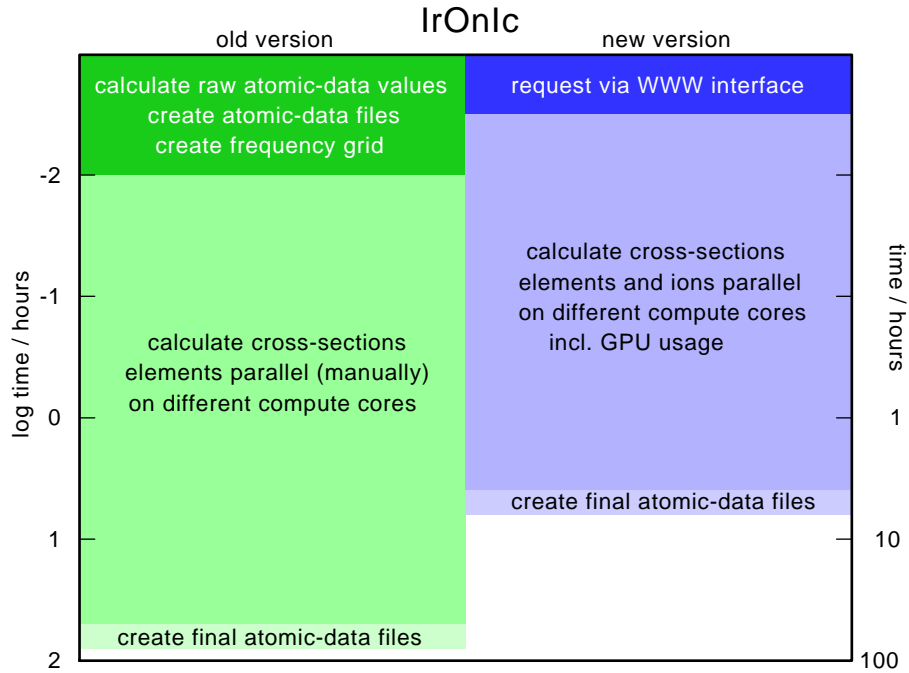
IrOnIc

old version

new version

calculate raw atomic-data values
create atomic-data files
create frequency grid

request via WWW interface

calculate cross-sections
elements and ions parallel
on different compute cores
incl. GPU usage

calculate cross-sections
elements parallel (manually)
on different compute cores

create final atomic-data files

create final atomic-data files

log time / hours

-2

-1

0

1

2

time / hours

1

10

100